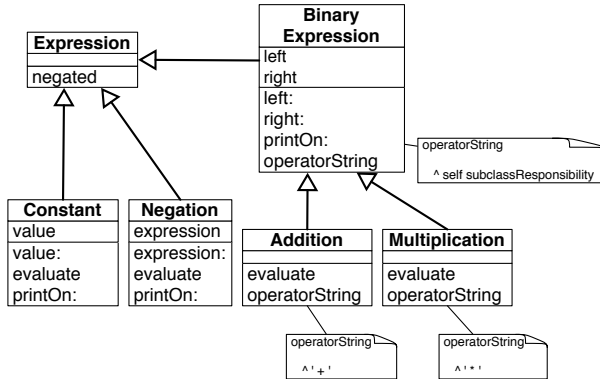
Expression
negated

Binary Expression
left
right
left:
right:
printOn:
operatorString

operatorString
^ self subclassResponsibility

Constant
value
value:
evaluate
printOn:

Negation
expression
expression:
evaluate
printOn:

Addition
evaluate
operatorString

Multiplication
evaluate
operatorString

operatorString
^ ' + '

operatorString
^ ' * '